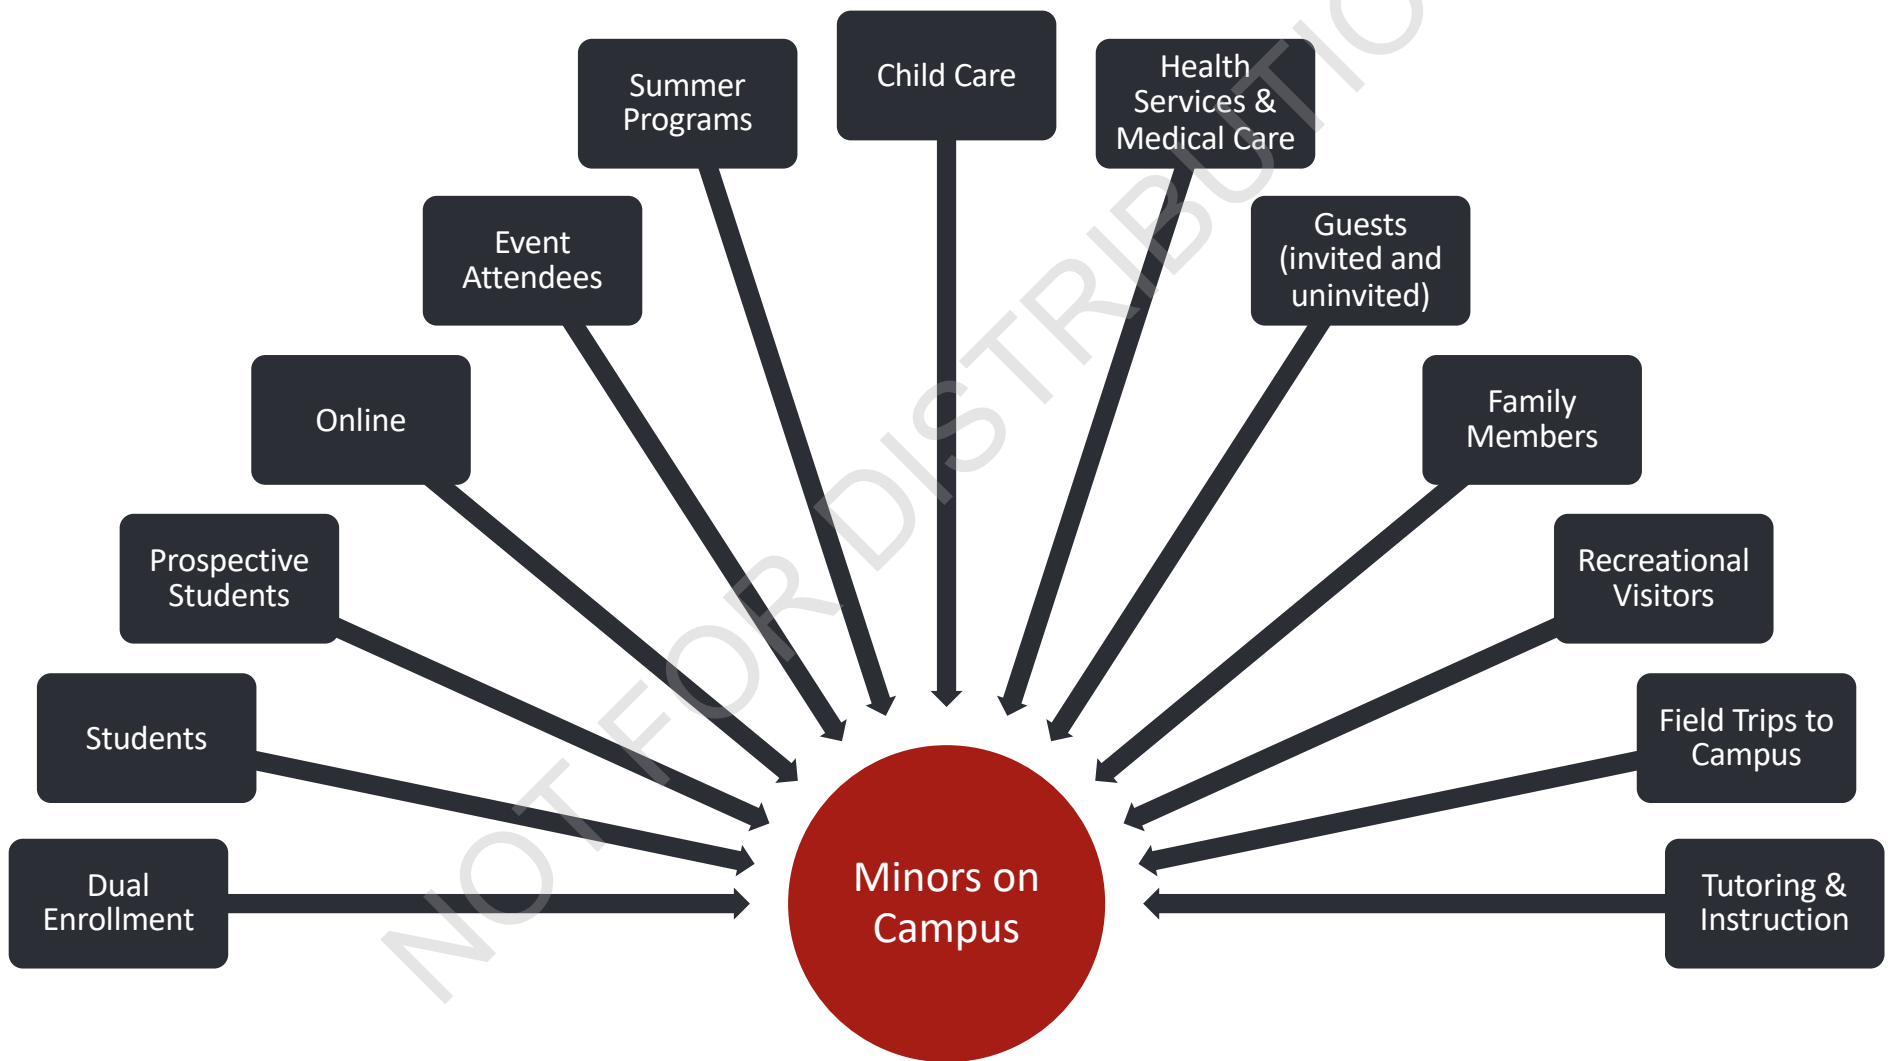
Dual Enrollment

Students

Prospective Students

Online

Event Attendees

Summer Programs

Child Care

Health Services & Medical Care

Guests (invited and uninvited)

Family Members

Recreational Visitors

Field Trips to Campus

Tutoring & Instruction

Minors on Campus

NOT FOR DISTRIBUTION